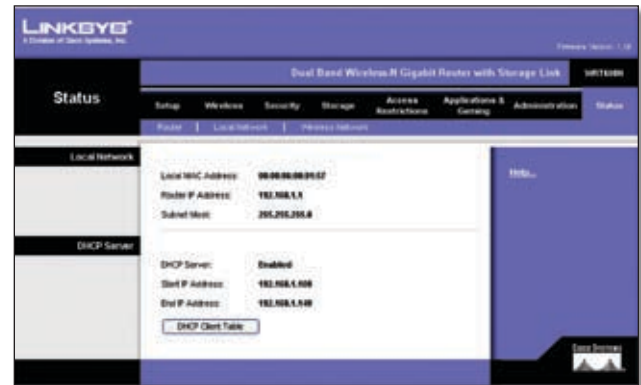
LINKSYS®
A Division of Cisco Systems, Inc.

Firmware Version: 1.0

Dual Band Wireless-N Gigabit Router with Storage Link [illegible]

Status

Setup | Wireless | Security | Storage | Access Restrictions | Applications & Gaming | Administration | Status

Router | Local Network | Wireless Network

Local Network

Local MAC Address: 00:00:00:00:00:57
Router IP Address: 192.168.1.1
Subnet Mask: 255.255.255.0

Help...

DHCP Server

DHCP Server: Enabled
Start IP Address: 192.168.1.100
End IP Address: 192.168.1.149

DHCP Client Table

Cisco Systems